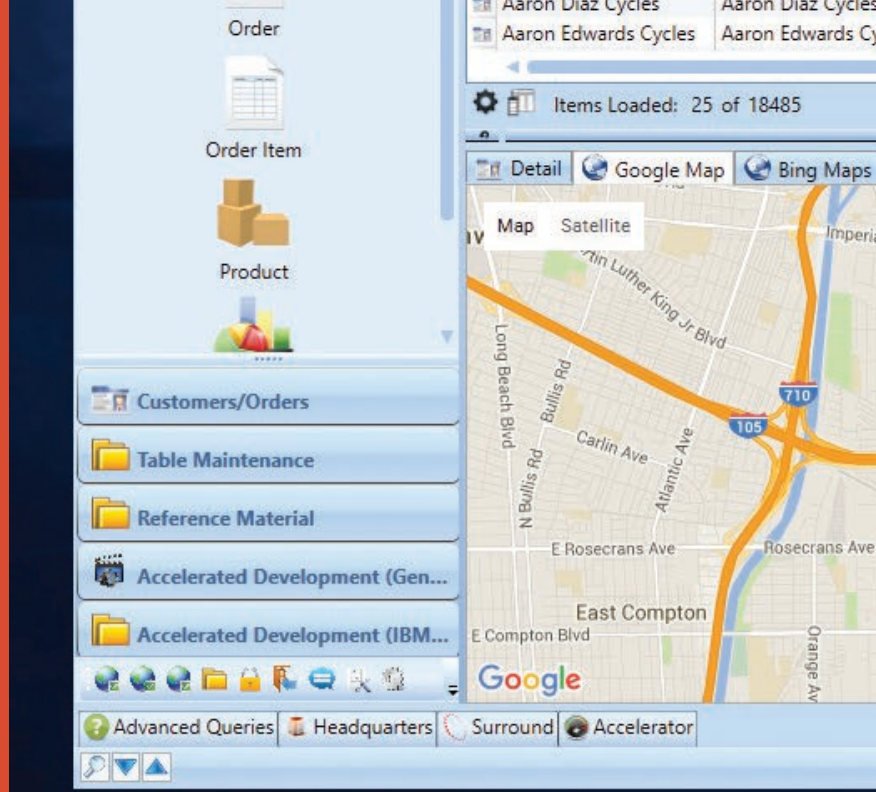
Order

Order Item

Product

Customers/Orders

Table Maintenance

Reference Material

Accelerated Development (Gen...

Accelerated Development (IBM...

Aaron Diaz Cycles | Aaron Diaz Cycles
Aaron Edwards Cycles | Aaron Edwards Cy

Items Loaded: 25 of 18485

Detail | Google Map | Bing Maps

Map | Satellite

Martin Luther King Jr Blvd
Imperia
Long Beach Blvd
Bullis Rd
710
105
Carlin Ave
Atlantic Ave
N Bullis Rd
E Rosecrans Ave
Rosecrans Ave
East Compton
E Compton Blvd
Orange Av
Google

Advanced Queries | Headquarters | Surround | Accelerator